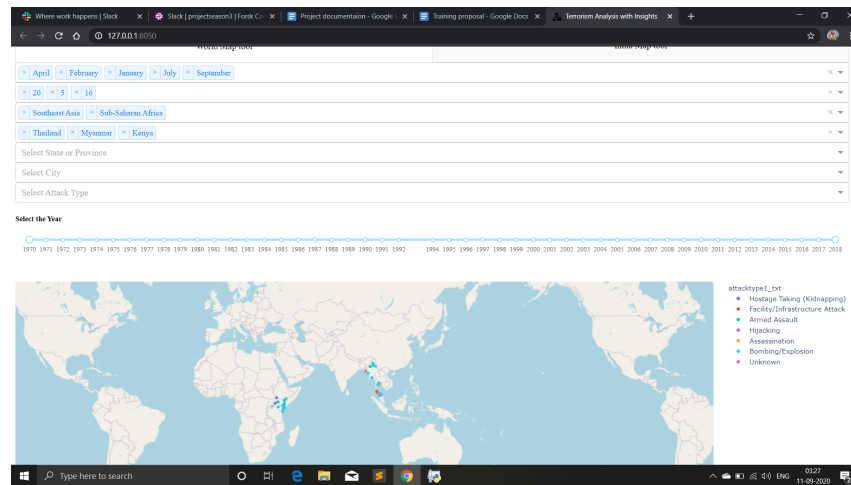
Where work happens | Slack
Slack | projectseason3 | Forsk Co
Project documentaion - Google
Training proposal - Google Docs
Terrorism Analysis with Insights
127.0.0.1:8050
World Map tool
India Map tool
× April × February × January × July × September
× 20 × 5 × 16
× Southeast Asia × Sub-Saharan Africa
× Thailand × Myanmar × Kenya
Select State or Province
Select City
Select Attack Type
Select the Year
1970 1971 1972 1973 1974 1975 1976 1977 1978 1979 1980 1981 1982 1983 1984 1985 1986 1987 1988 1989 1990 1991 1992 1994 1995 1996 1997 1998 1999 2000 2001 2002 2003 2004 2005 2006 2007 2008 2009 2010 2011 2012 2013 2014 2015 2016 2017 2018
attacktype1_txt
Hostage Taking (Kidnapping)
Facility/Infrastructure Attack
Armed Assault
Hijacking
Assassination
Bombing/Explosion
Unknown
Type here to search
ENG
03:27
11-09-2020